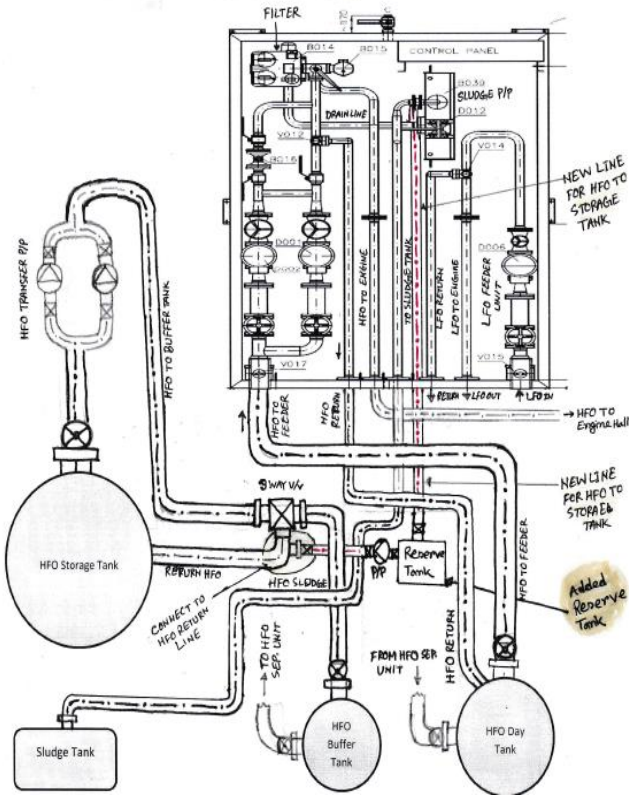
FILTER
B014
B015
CONTROL PANEL
B039
SLUDGE P/P
D012
DRAIN LINE
V012
B016
V014
NEW LINE FOR HFO TO STORAGE TANK
D001
D002
D006
HFO TO ENGINE
TO SLUDGE TANK
LFO RETURN
LFO TO ENGINE
LFO FEEDER UNIT
V017
V015
HFO TRANSFER P/P
HFO TO BUFFER TANK
HFO TO FEEDER
HFO RETURN
RETN
LFO OUT
LFO IN
→ HFO TO Engine Hall
NEW LINE FOR HFO TO STORAGE TANK
3 WAY V/V
HFO Storage Tank
RETURN HFO
HFO SLUDGE
P/P
Reserve Tank
HFO TO FEEDER
Added Reserve Tank
CONNECT TO HFO RETURN LINE
TO HFO SEP. UNIT
FROM HFO SEP. UNIT
HFO RETURN
Sludge Tank
HFO Buffer Tank
HFO Day Tank